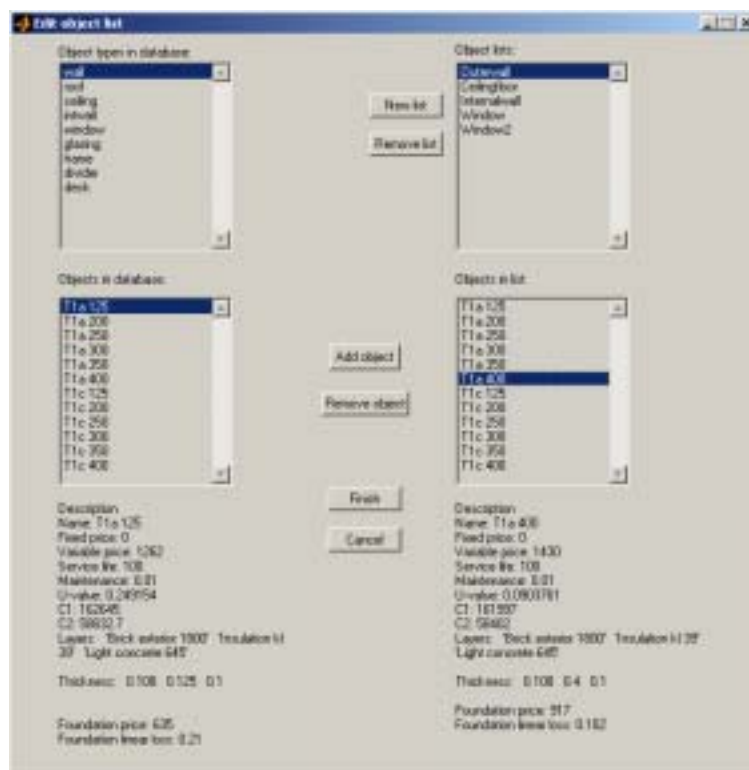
Edit object list

Object types in database:
wall
roof
ceiling
intwall
window
glazing
frame
divide
deck

New list

Remove list

Object lists:
Outerwall
Ceilingfloor
Internalwall
Window
Window2

Objects in database:
T1a 125
T1a 200
T1a 250
T1a 300
T1a 350
T1a 400
T1c 125
T1c 200
T1c 250
T1c 300
T1c 350
T1c 400

Add object

Remove object

Objects in list:
T1a 125
T1a 200
T1a 250
T1a 300
T1a 350
T1a 400
T1c 125
T1c 200
T1c 250
T1c 300
T1c 350
T1c 400

Description
Name: T1a 125
Fixed price: 0
Variable price: 1262
Service life: 100
Maintenance: 0.01
U-value: 0.249954
C1: 162645
C2: 58832.7
Layers: 'Brick exterior 1800' 'Insulation kl 39' 'Light concrete 645'

Thickness: 0.108 0.125 0.1

Foundation price: 635
Foundation linear loss: 0.21

Finish

Cancel

Description
Name: T1a 400
Fixed price: 0
Variable price: 1430
Service life: 100
Maintenance: 0.01
U-value: 0.0903761
C1: 161997
C2: 58482
Layers: 'Brick exterior 1800' 'Insulation kl 39' 'Light concrete 645'

Thickness: 0.108 0.4 0.1

Foundation price: 917
Foundation linear loss: 0.182